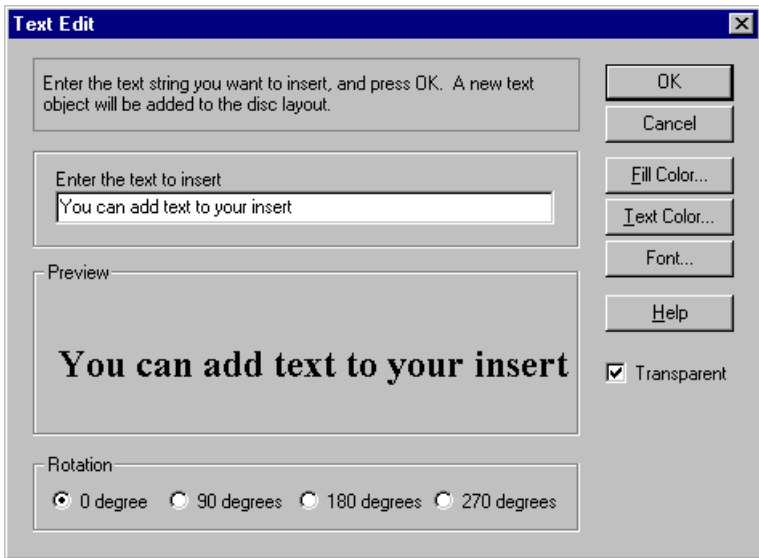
Text Edit

Enter the text string you want to insert, and press OK. A new text object will be added to the disc layout.

OK

Cancel

Enter the text to insert

You can add text to your insert

Fill Color...

Text Color...

Font...

Preview

You can add text to your insert

Help

Transparent

Rotation

0 degree 90 degrees 180 degrees 270 degrees